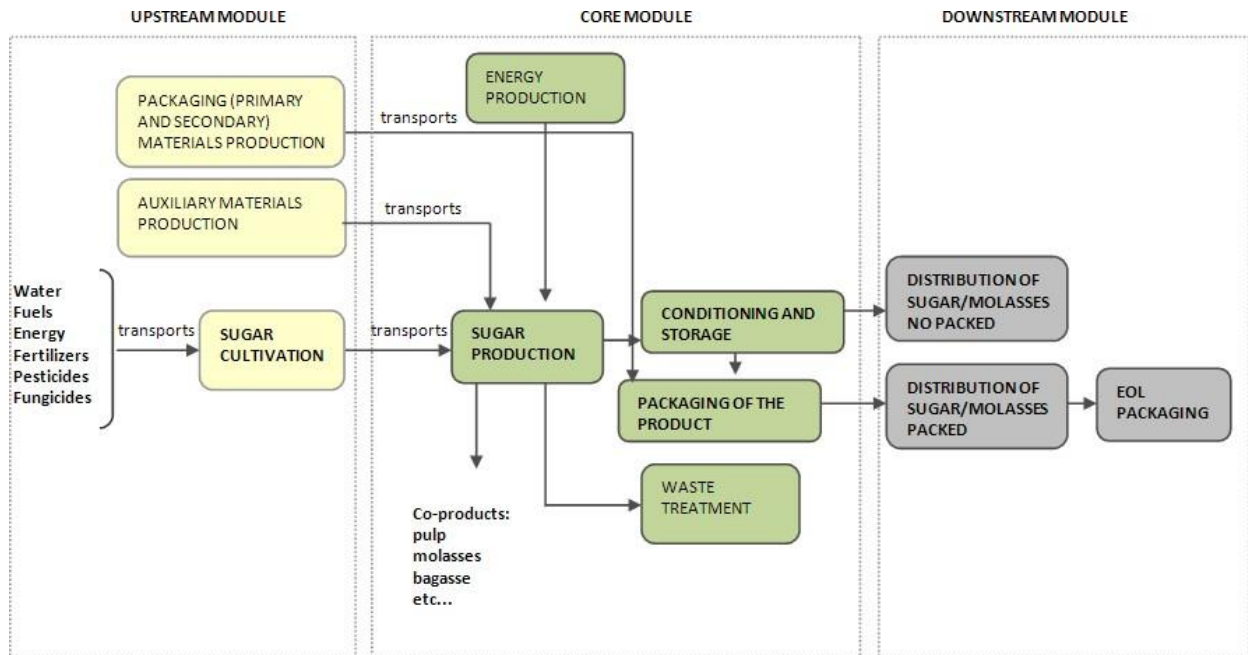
UPSTREAM MODULE

CORE MODULE

DOWNSTREAM MODULE

PACKAGING (PRIMARY AND SECONDARY) MATERIALS PRODUCTION

transports

ENERGY PRODUCTION

AUXILIARY MATERIALS PRODUCTION

transports

Water
Fuels
Energy
Fertilizers
Pesticides
Fungicides

transports

SUGAR CULTIVATION

transports

SUGAR PRODUCTION

CONDITIONING AND STORAGE

DISTRIBUTION OF SUGAR/MOLASSES NO PACKED

PACKAGING OF THE PRODUCT

DISTRIBUTION OF SUGAR/MOLASSES PACKED

EOL PACKAGING

WASTE TREATMENT

Co-products:
pulp
molasses
bagasse
etc...